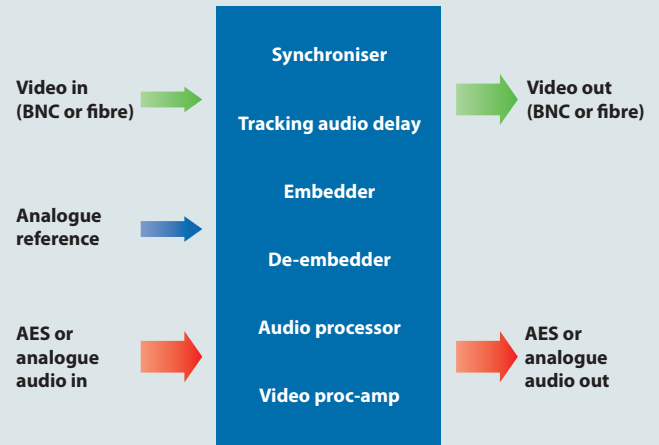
Video in
(BNC or fibre)

Analogue
reference

AES or
analogue
audio in

Synchroniser

Tracking audio delay

Embedder

De-embedder

Audio processor

Video proc-amp

Video out
(BNC or fibre)

AES or
analogue
audio out